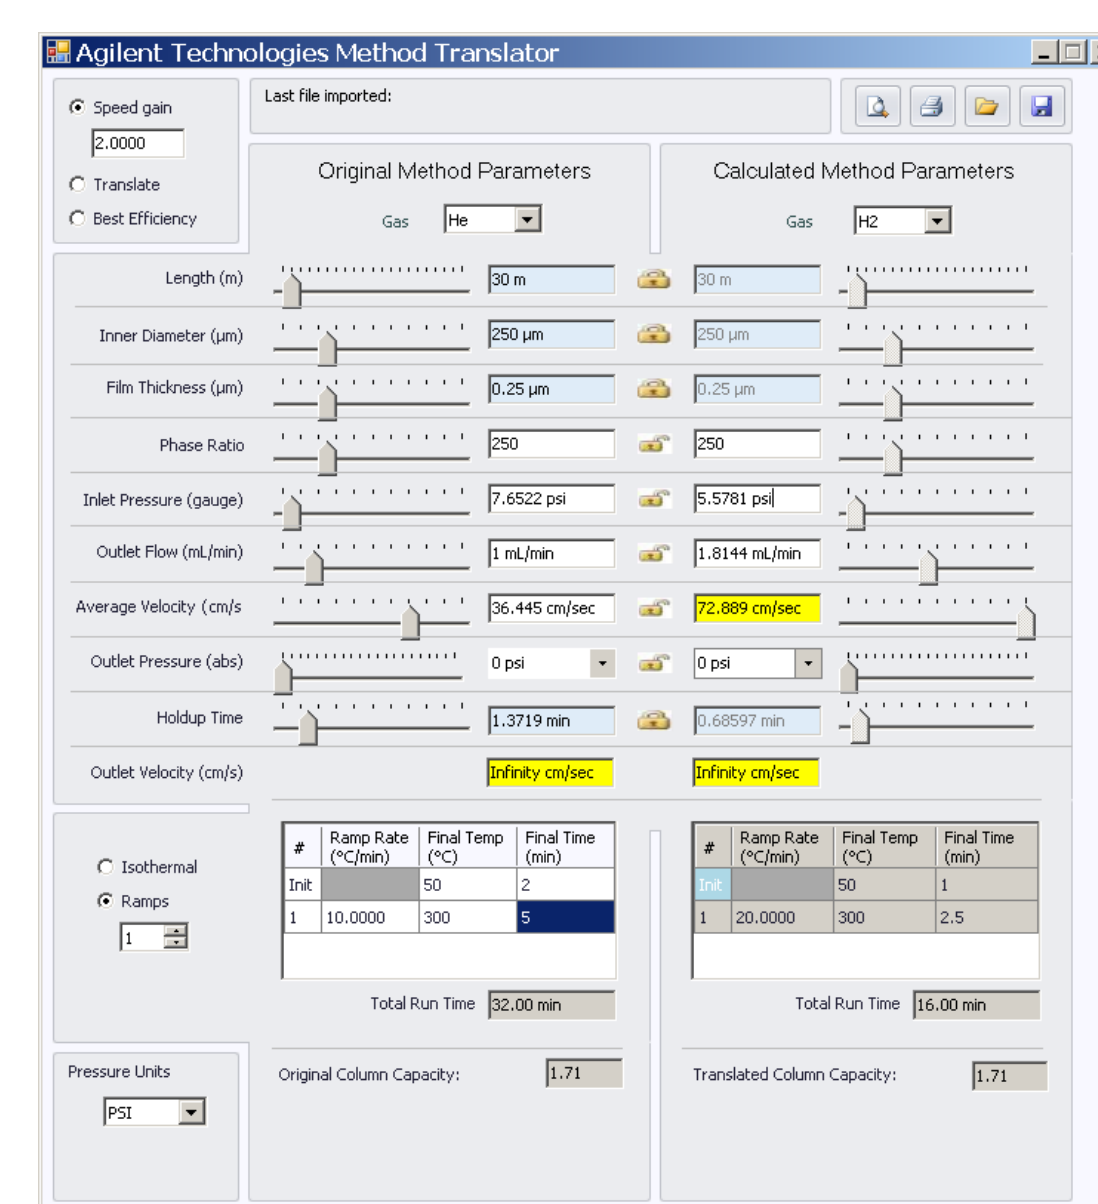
Agilent Technologies Method Translator

Speed gain
2.0000
Translate
Best Efficiency

Last file imported:

Original Method Parameters
Gas He

Calculated Method Parameters
Gas H2

Length (m) 30 m 30 m
Inner Diameter (µm) 250 µm 250 µm
Film Thickness (µm) 0.25 µm 0.25 µm
Phase Ratio 250 250
Inlet Pressure (gauge) 7.6522 psi 5.5781 psi
Outlet Flow (mL/min) 1 mL/min 1.8144 mL/min
Average Velocity (cm/s 36.445 cm/sec 72.889 cm/sec
Outlet Pressure (abs) 0 psi 0 psi
Holdup Time 1.3719 min 0.68597 min
Outlet Velocity (cm/s) Infinity cm/sec Infinity cm/sec

Isothermal
Ramps
1

| # | Ramp Rate (°C/min) | Final Temp (°C) | Final Time (min) |
|---|---|---|---|
| Init | | 50 | 2 |
| 1 | 10.0000 | 300 | 5 |

Total Run Time 32.00 min

| # | Ramp Rate (°C/min) | Final Temp (°C) | Final Time (min) |
|---|---|---|---|
| Init | | 50 | 1 |
| 1 | 20.0000 | 300 | 2.5 |

Total Run Time 16.00 min

Pressure Units
PSI

Original Column Capacity: 1.71

Translated Column Capacity: 1.71